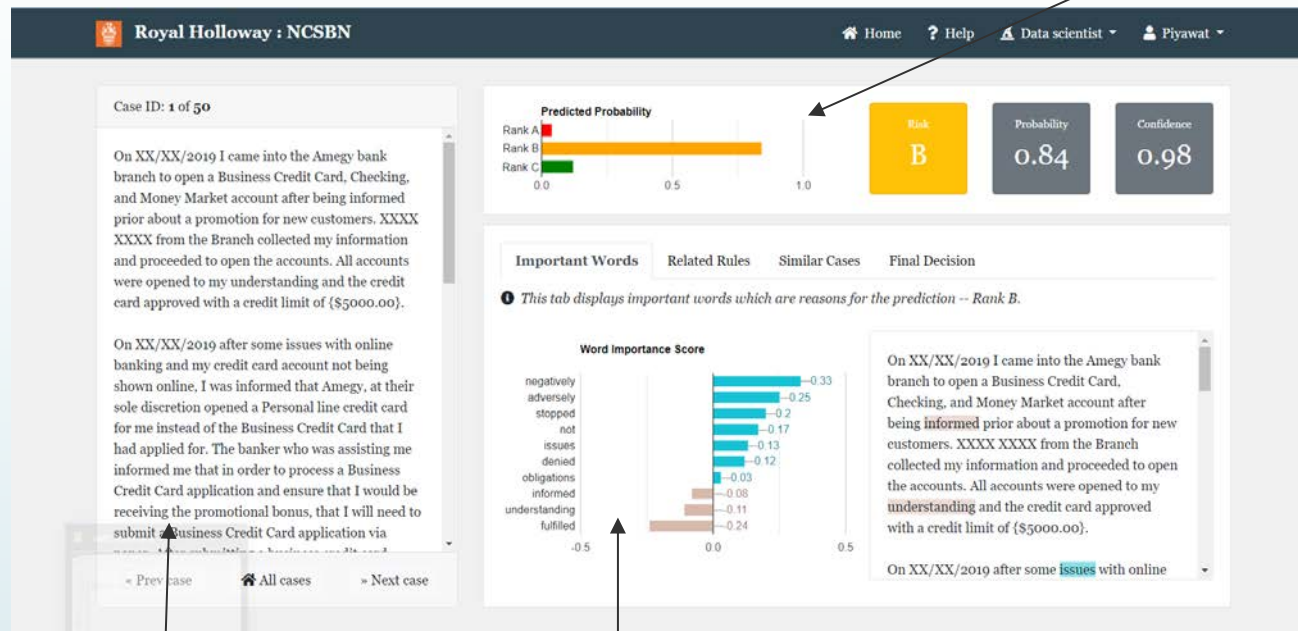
Royal Holloway : NCSBN

Home ? Help Data scientist Piyawat

Case ID: 1 of 50

On XX/XX/2019 I came into the Amegy bank branch to open a Business Credit Card, Checking, and Money Market account after being informed prior about a promotion for new customers. XXXX XXXX from the Branch collected my information and proceeded to open the accounts. All accounts were opened to my understanding and the credit card approved with a credit limit of {$5000.00}.

On XX/XX/2019 after some issues with online banking and my credit card account not being shown online, I was informed that Amegy, at their sole discretion opened a Personal line credit card for me instead of the Business Credit Card that I had applied for. The banker who was assisting me informed me that in order to process a Business Credit Card application and ensure that I would be receiving the promotional bonus, that I will need to submit a Business Credit Card application via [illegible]

« Prev case All cases » Next case

Predicted Probability

Rank A
Rank B
Rank C
0.0 0.5 1.0

Risk
B

Probability
0.84

Confidence
0.98

Important Words Related Rules Similar Cases Final Decision

This tab displays important words which are reasons for the prediction -- Rank B.

Word Importance Score

negatively 0.33
adversely 0.25
stopped 0.2
not 0.17
issues 0.13
denied 0.12
obligations 0.03
informed -0.08
understanding -0.11
fulfilled -0.24
-0.5 0.0 0.5

On XX/XX/2019 I came into the Amegy bank branch to open a Business Credit Card, Checking, and Money Market account after being informed prior about a promotion for new customers. XXXX XXXX from the Branch collected my information and proceeded to open the accounts. All accounts were opened to my understanding and the credit card approved with a credit limit of {$5000.00}.

On XX/XX/2019 after some issues with online